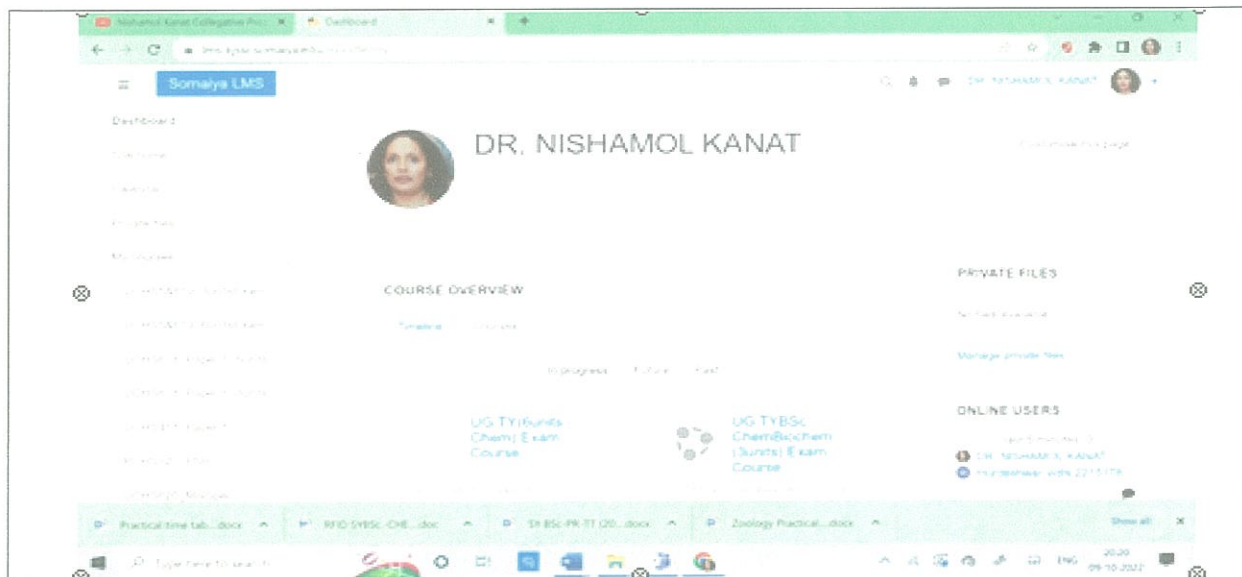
Nishamol Kanat Collegiative Pro ×
Dashboard ×
+

Somaiya LMS

DR. NISHAMOL KANAT

Dashboard

DR. NISHAMOL KANAT

Customise this page

COURSE OVERVIEW

Timeline Courses

In progress Future Past

UG TY(6units Chem) Exam Course

UG TYBSc Chem/Biochem (3units) Exam Course

PRIVATE FILES

No files available

Manage private files...

ONLINE USERS

DR. NISHAMOL KANAT

Practical time tab....docx ^
RFID SYBSc CHE....doc ^
SY BSc-PR-TT (20....docx ^
Zoology Practical....docx ^
Show all ×

Type here to search

ENG
20:30
09-10-2022